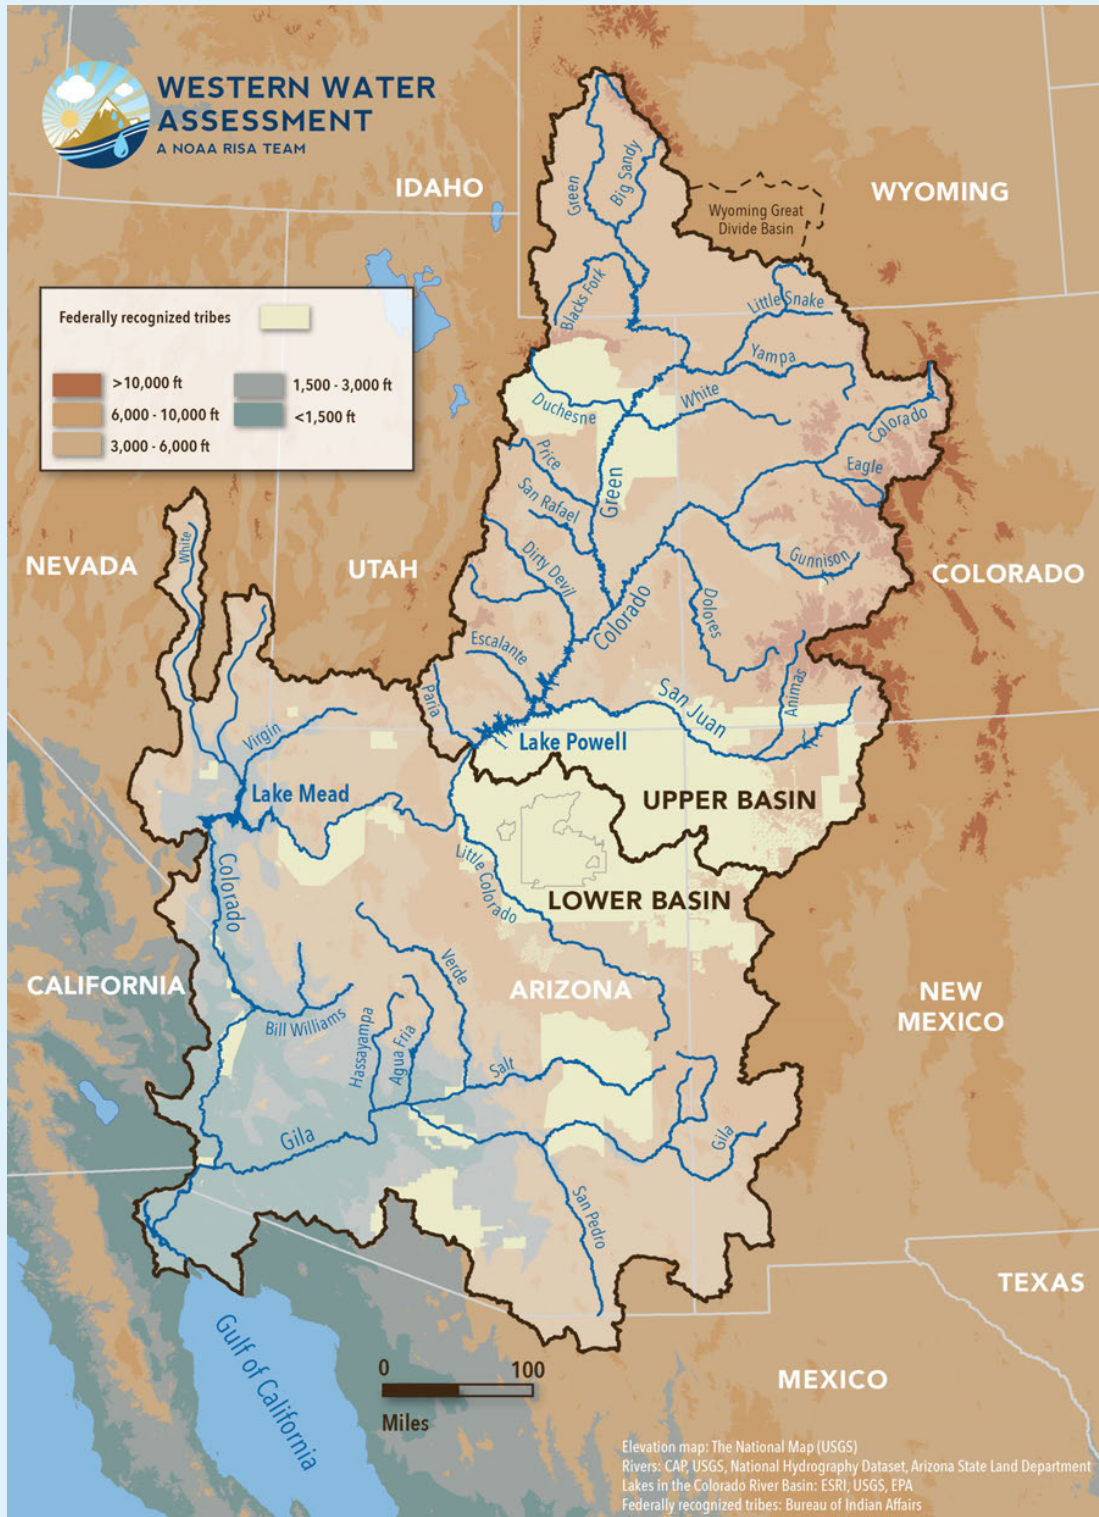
WESTERN WATER ASSESSMENT
A NOAA RISA TEAM

Federally recognized tribes
>10,000 ft
6,000 - 10,000 ft
3,000 - 6,000 ft
1,500 - 3,000 ft
<1,500 ft

IDAHO
WYOMING
Wyoming Great Divide Basin
Green
Big Sandy
Blacks Fork
Little Snake
Yampa
White
Duchesne
Colorado
Eagle
Price
San Rafael
Green
Gunnison
Dirty Devil
Dolores
NEVADA
UTAH
COLORADO
White
Escalante
Colorado
Paria
San Juan
Animas
Virgin
Lake Powell
Lake Mead
UPPER BASIN
Colorado
Little Colorado
LOWER BASIN
CALIFORNIA
Verde
ARIZONA
NEW MEXICO
Bill Williams
Hassayampa
Agua Fria
Salt
Gila
Gila
San Pedro
TEXAS
Gulf of California
0
100
Miles
MEXICO

Elevation map: The National Map (USGS)
Rivers: CAP, USGS, National Hydrography Dataset, Arizona State Land Department
Lakes in the Colorado River Basin: ESRI, USGS, EPA
Federally recognized tribes: Bureau of Indian Affairs